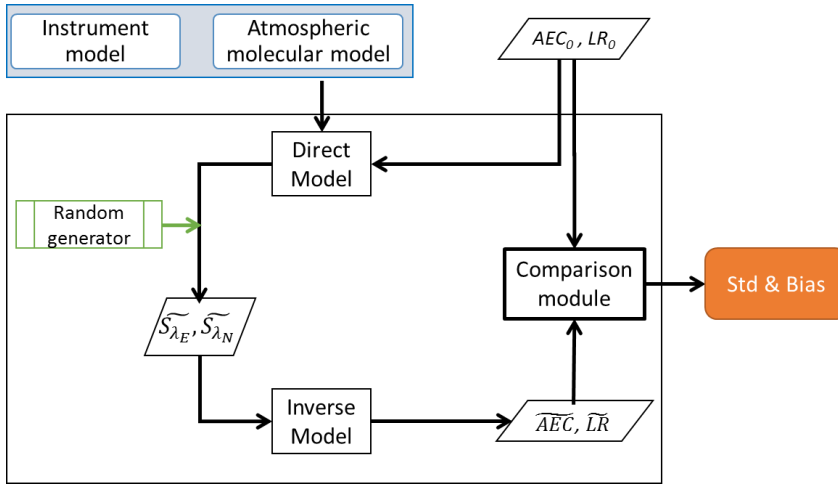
Instrument model

Atmospheric molecular model

$AEC_0$ , $LR_0$

Direct Model

Random generator

Comparison module

Std & Bias

$\widetilde{S_{\lambda_E}}, \widetilde{S_{\lambda_N}}$

Inverse Model

$\widetilde{AEC}$, $\widetilde{LR}$